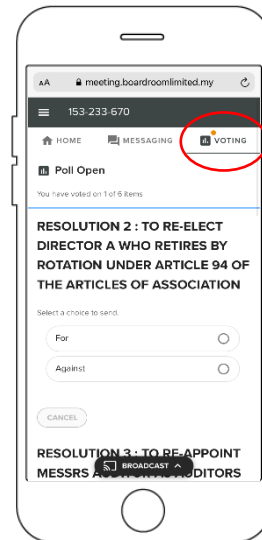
AA meeting.boardroomlimited.my

153-233-670

HOME MESSAGING VOTING

Poll Open

You have voted on 1 of 6 items

RESOLUTION 2 : TO RE-ELECT DIRECTOR A WHO RETIRES BY ROTATION UNDER ARTICLE 94 OF THE ARTICLES OF ASSOCIATION

Select a choice to send.

For

Against

CANCEL

RESOLUTION 3 : TO RE-APPOINT MESSRS A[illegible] AUDITORS

BROADCAST